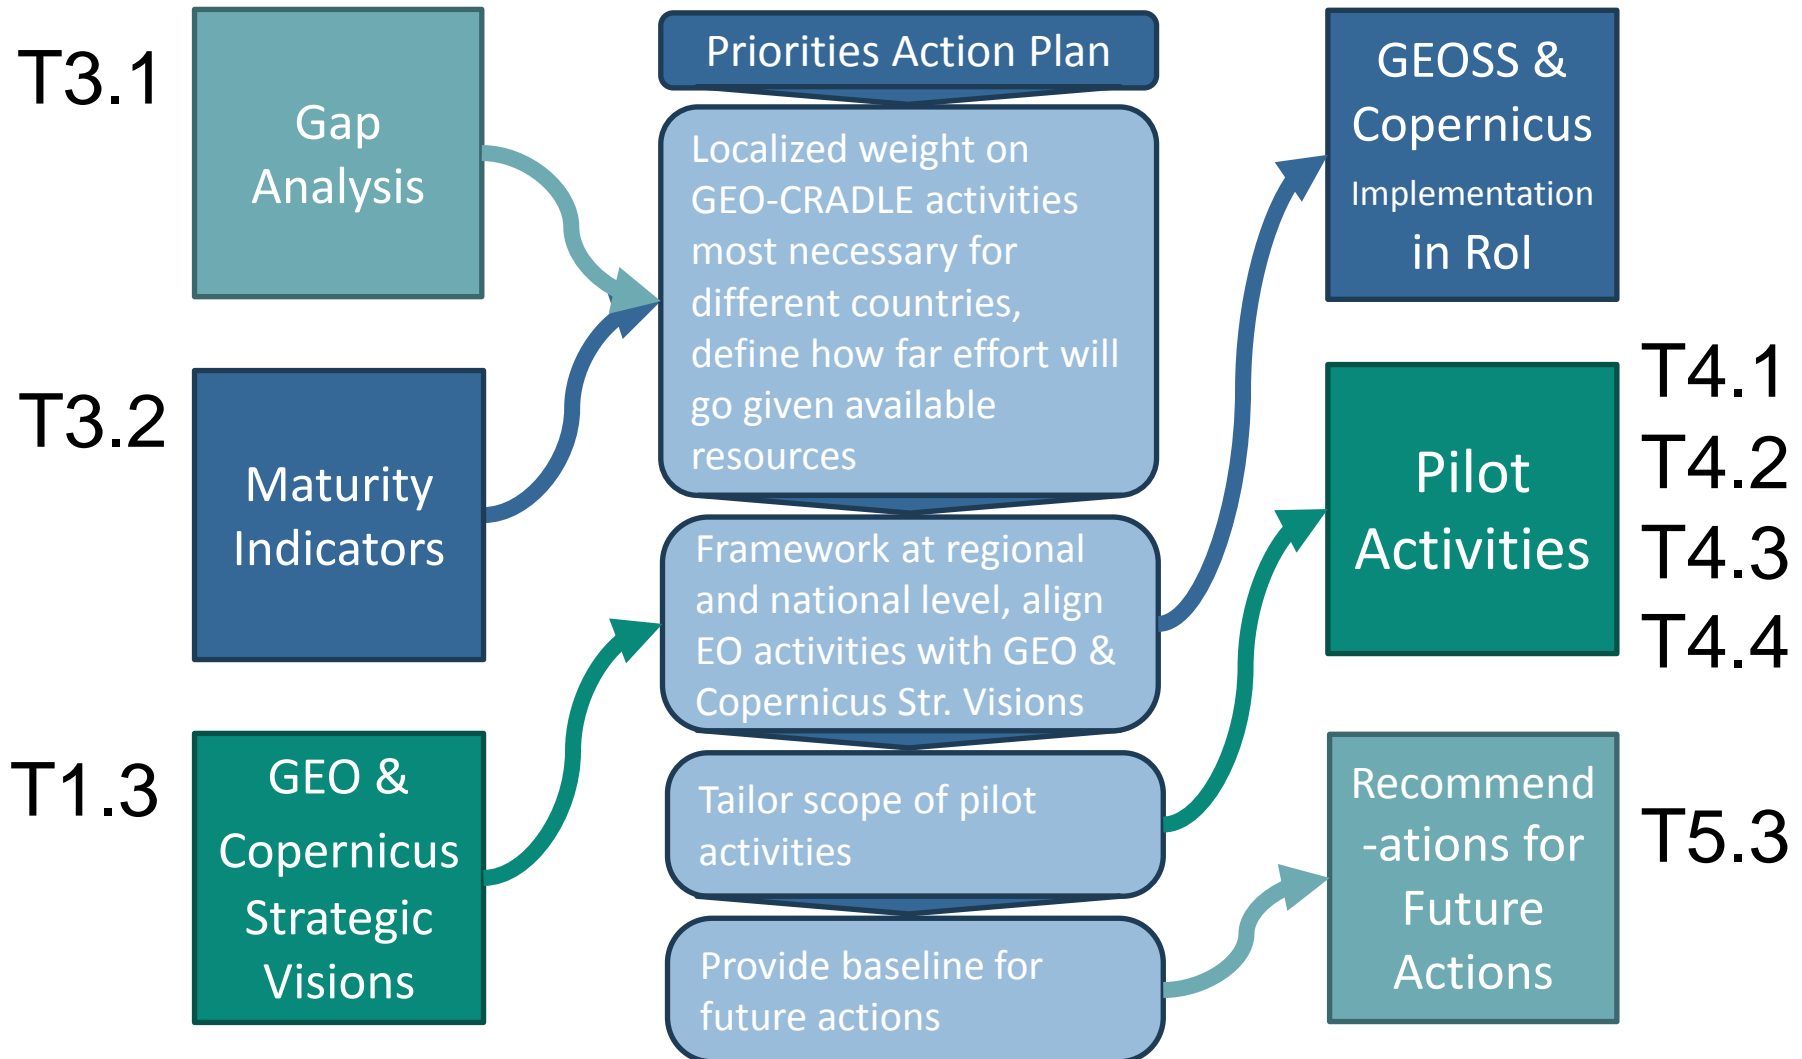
T3.1

Gap Analysis

T3.2

Maturity Indicators

T1.3

GEO & Copernicus Strategic Visions

Priorities Action Plan

Localized weight on GEO-CRADLE activities most necessary for different countries, define how far effort will go given available resources

Framework at regional and national level, align EO activities with GEO & Copernicus Str. Visions

Tailor scope of pilot activities

Provide baseline for future actions

GEOSS & Copernicus Implementation in RoI

Pilot Activities

T4.1
T4.2
T4.3
T4.4

Recommend-ations for Future Actions

T5.3